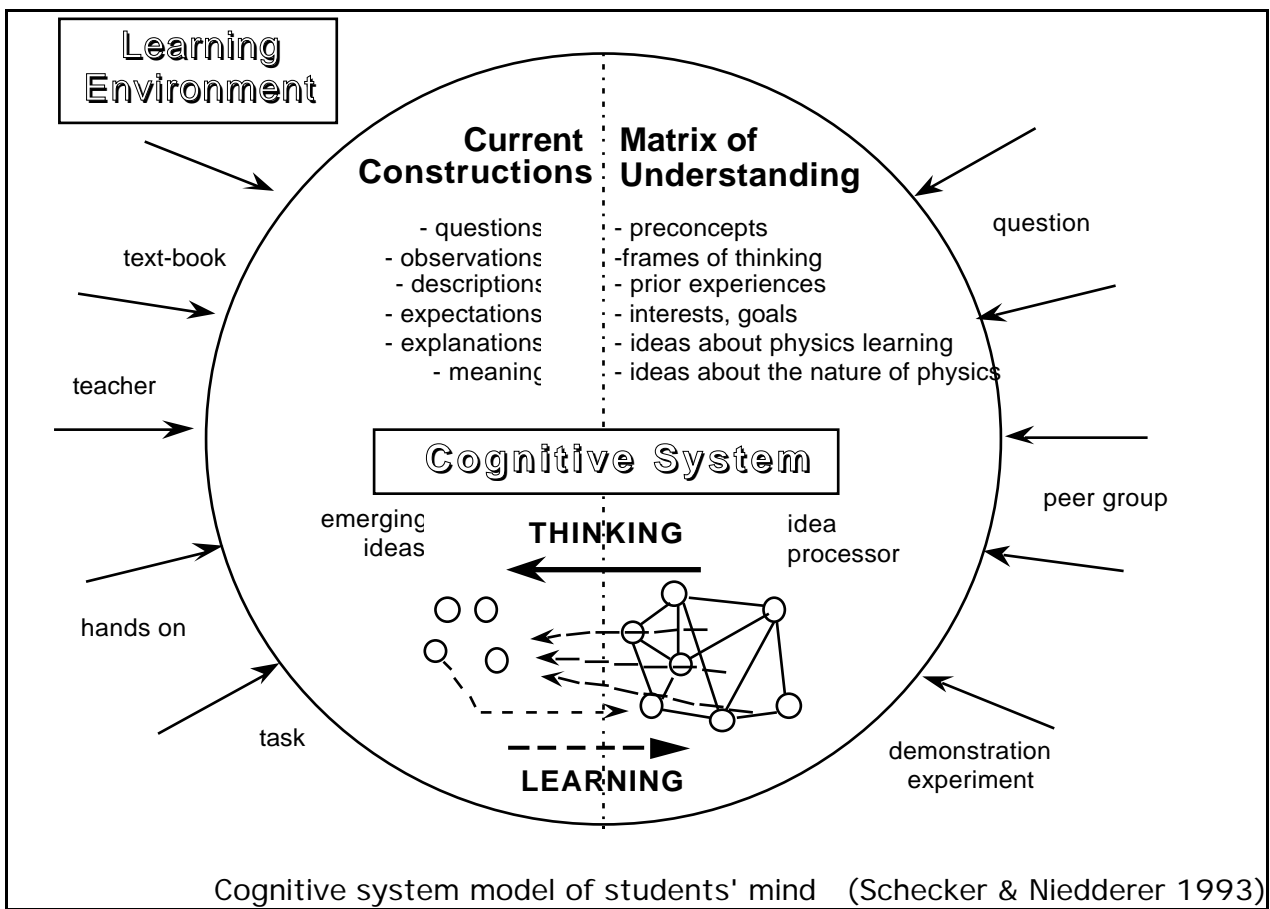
Learning Environment

Current Constructions

- questions
- observations
- descriptions
- expectations
- explanations
- meaning

Matrix of Understanding

- preconcepts
-frames of thinking
- prior experiences
- interests, goals
- ideas about physics learning
- ideas about the nature of physics

text-book

teacher

hands on

task

question

peer group

demonstration experiment

Cognitive System

emerging ideas

THINKING

idea processor

LEARNING

Cognitive system model of students' mind (Schecker & Niedderer 1993)